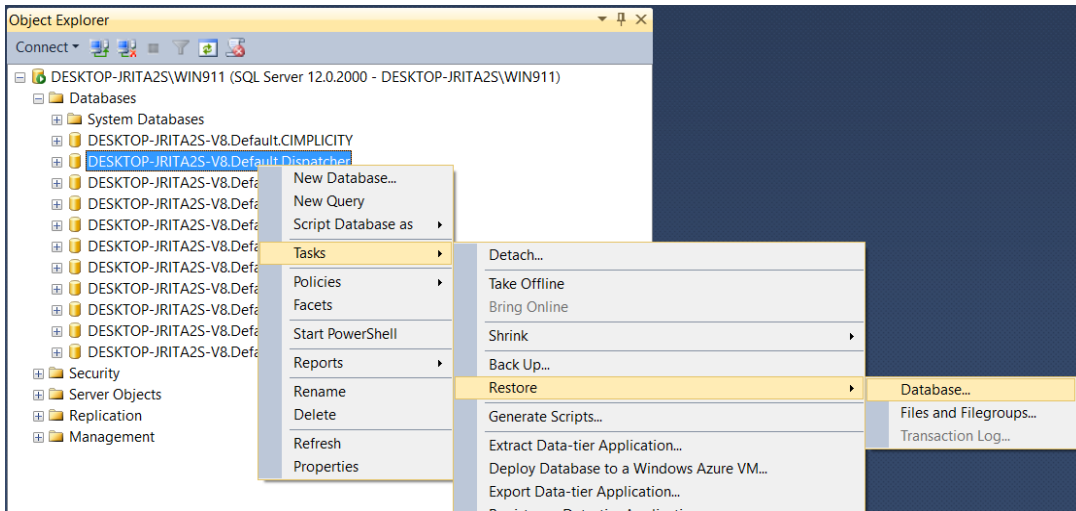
Object Explorer

Connect

DESKTOP-JRITA2S\WIN911 (SQL Server 12.0.2000 - DESKTOP-JRITA2S\WIN911)
Databases
System Databases
DESKTOP-JRITA2S-V8.Default.CIMPLICITY
DESKTOP-JRITA2S-V8.Default.Dispatcher
DESKTOP-JRITA2S-V8.Defa
DESKTOP-JRITA2S-V8.Defa
DESKTOP-JRITA2S-V8.Defa
DESKTOP-JRITA2S-V8.Defa
DESKTOP-JRITA2S-V8.Defa
DESKTOP-JRITA2S-V8.Defa
DESKTOP-JRITA2S-V8.Defa
DESKTOP-JRITA2S-V8.Defa
DESKTOP-JRITA2S-V8.Defa
Security
Server Objects
Replication
Management

New Database...
New Query
Script Database as
Tasks
Policies
Facets
Start PowerShell
Reports
Rename
Delete
Refresh
Properties

Detach...
Take Offline
Bring Online
Shrink
Back Up...
Restore
Generate Scripts...
Extract Data-tier Application...
Deploy Database to a Windows Azure VM...
Export Data-tier Application...
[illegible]

Database...
Files and Filegroups...
Transaction Log...